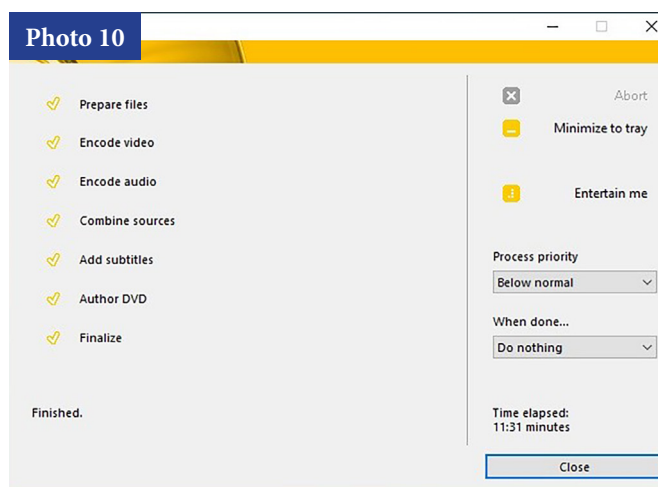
Photo 10

Prepare files

Encode video

Encode audio

Combine sources

Add subtitles

Author DVD

Finalize

Finished.

Abort

Minimize to tray

Entertain me

Process priority

Below normal

When done...

Do nothing

Time elapsed:
11:31 minutes

Close